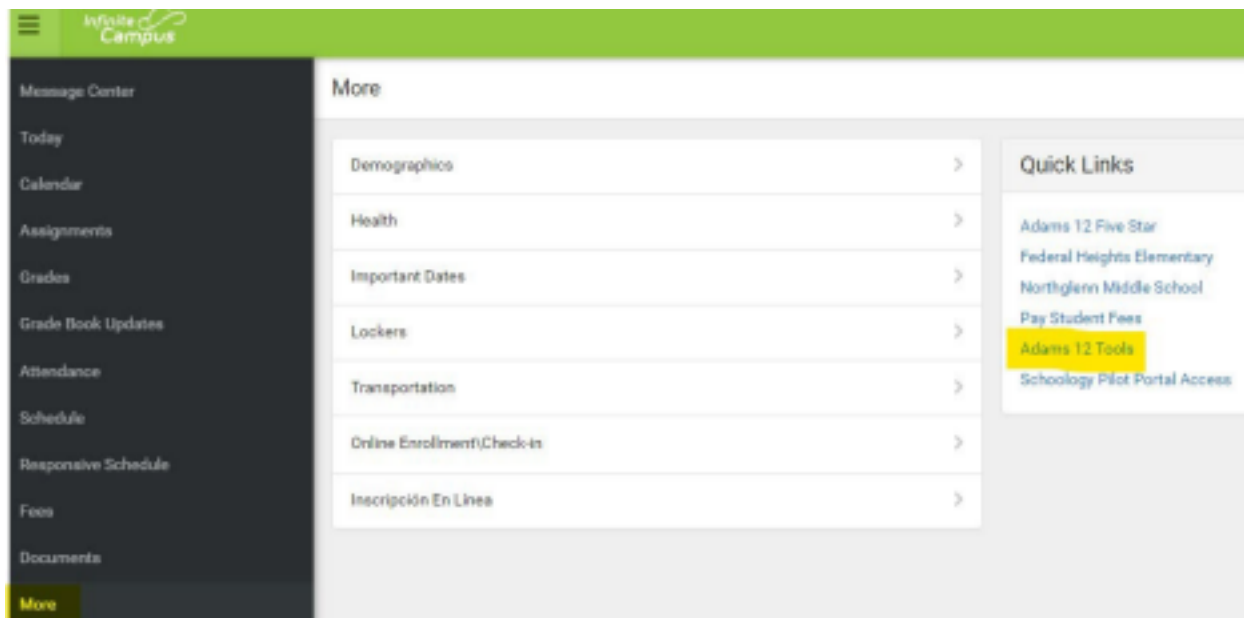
Infinite Campus

Message Center
Today
Calendar
Assignments
Grades
Grade Book Updates
Attendance
Schedule
Responsive Schedule
Fees
Documents
More

More

Demographics
Health
Important Dates
Lockers
Transportation
Online Enrollment\Check-in
Inscripción En Linea

Quick Links

Adams 12 Five Star
Federal Heights Elementary
Northglenn Middle School
Pay Student Fees
Adams 12 Tools
Schoology Pilot Portal Access